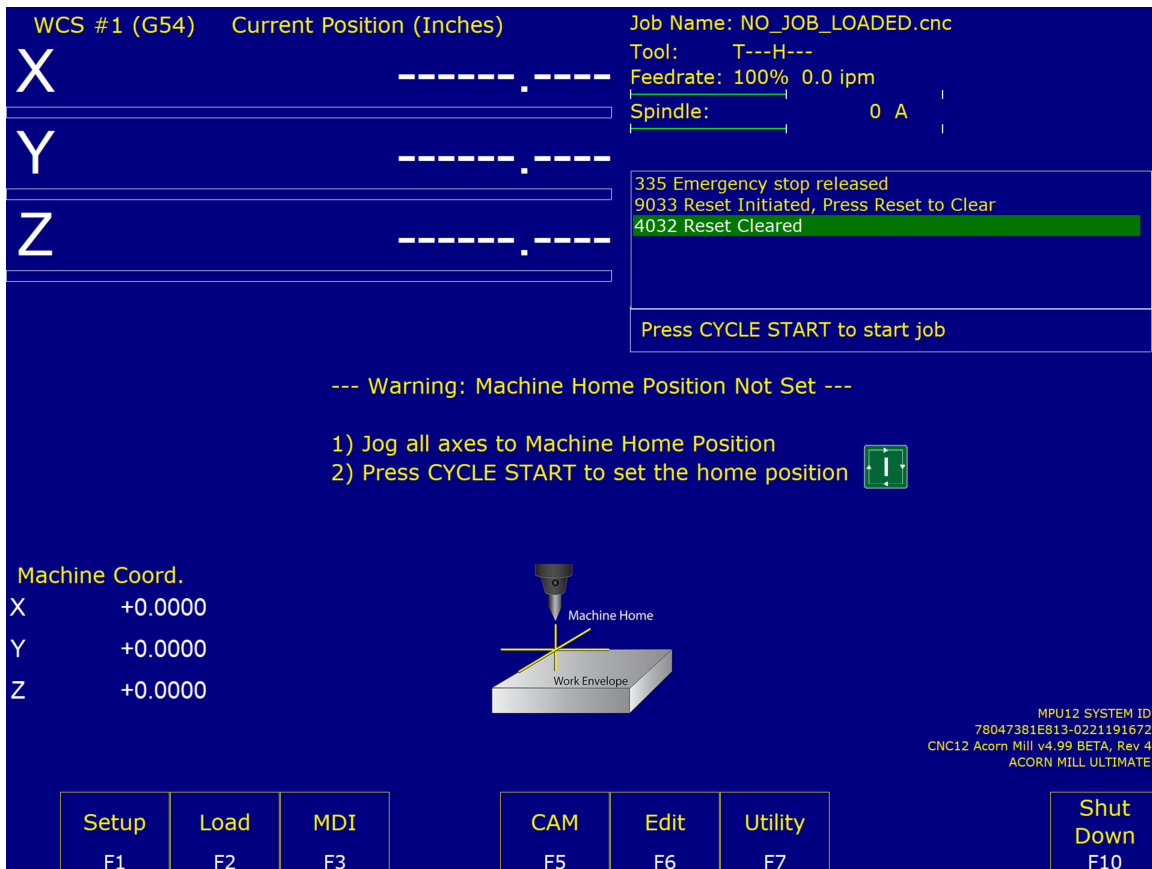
WCS #1 (G54) Current Position (Inches)

X ------.----

Y ------.----

Z ------.----

Job Name: NO_JOB_LOADED.cnc
Tool: T---H---
Feedrate: 100% 0.0 ipm
Spindle: 0 A

335 Emergency stop released
9033 Reset Initiated, Press Reset to Clear
4032 Reset Cleared

Press CYCLE START to start job

--- Warning: Machine Home Position Not Set ---

1) Jog all axes to Machine Home Position
2) Press CYCLE START to set the home position

Machine Coord.
X +0.0000
Y +0.0000
Z +0.0000

Machine Home
Work Envelope

MPU12 SYSTEM ID
78047381E813-0221191672
CNC12 Acorn Mill v4.99 BETA, Rev 4
ACORN MILL ULTIMATE

Setup F1
Load F2
MDI F3
CAM F5
Edit F6
Utility F7
Shut Down F10